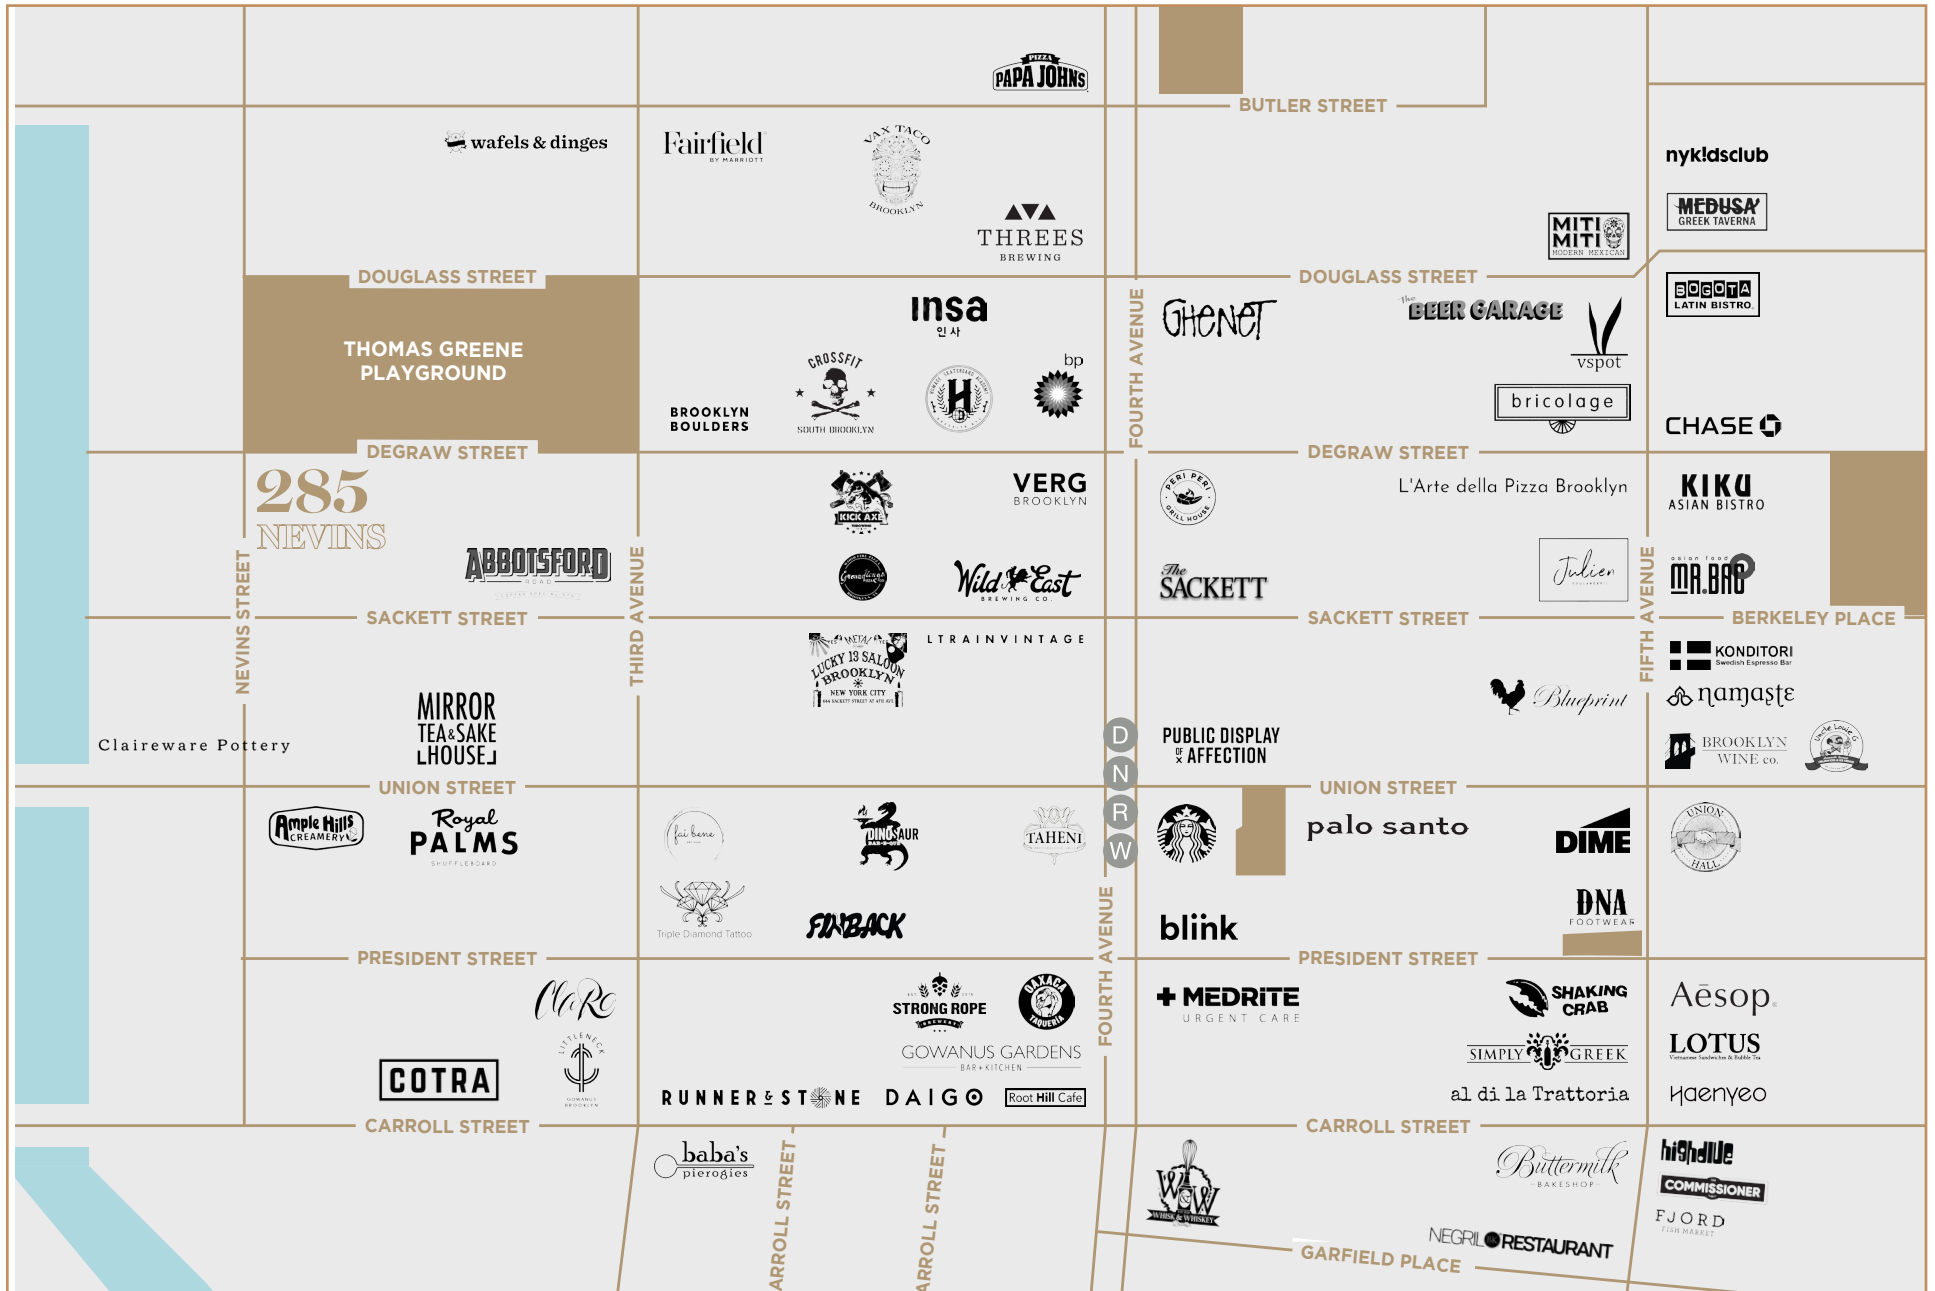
PIZZA PAPA JOHNS

BUTLER STREET

wafels & dinges

Fairfield BY MARRIOTT

VAX TACO BROOKLYN

THREES BREWING

MITI MITI MODERN MEXICAN

nyk!dsclub

MEDUSA GREEK TAVERNA

DOUGLASS STREET

DOUGLASS STREET

THOMAS GREENE PLAYGROUND

insa 인사

CROSSFIT SOUTH BROOKLYN

BROOKLYN BOULDERS

bp

FOURTH AVENUE

GHENET

The BEER GARAGE

vspot

bricolage

BOGOTA LATIN BISTRO

CHASE

DEGRAW STREET

DEGRAW STREET

285 NEVINS

ABBOTSFORD ROAD

KICK AXE

VERG BROOKLYN

Wild East BREWING CO.

PERI PERI GRILL HOUSE

L'Arte della Pizza Brooklyn

The SACKETT

Julien

KIKU ASIAN BISTRO

asian food MR.BAO

NEVINS STREET

SACKETT STREET

THIRD AVENUE

SACKETT STREET

BERKELEY PLACE

FIFTH AVENUE

LUCKY 13 SALOON BROOKLYN NEW YORK CITY

LTRAINVINTAGE

Blueprint

KONDITORI Swedish Espresso Bar

namaste

MIRROR TEA & SAKE HOUSE

Claireware Pottery

D N R W

PUBLIC DISPLAY OF AFFECTION

BROOKLYN WINE co.

UNION STREET

UNION STREET

Ample Hills CREAMERY

Royal PALMS SHUFFLEBOARD

fai bene

DINOSAUR BAR-B-QUE

TAHENI

palo santo

DIME

UNION HALL

Triple Diamond Tattoo

FINBACK

FOURTH AVENUE

blink

DNA FOOTWEAR

PRESIDENT STREET

PRESIDENT STREET

MaRe

LITTLENECK GOWANUS BROOKLYN

STRONG ROPE BREWERY

OAXACA TAQUERIA

GOWANUS GARDENS BAR + KITCHEN

MEDRITE URGENT CARE

SHAKING CRAB

SIMPLY GREEK

Aēsop.

LOTUS Vietnamese Sandwiches & Bubble Tea

COTRA

RUNNER & STONE

DAIGO

Root Hill Cafe

al di la Trattoria

Haenyeo

CARROLL STREET

CARROLL STREET

baba's pierogies

CARROLL STREET

CARROLL STREET

WHISK & WHISKEY

Buttermilk BAKESHOP

highdive

COMMISSIONER

FJORD FISH MARKET

NEGRIL RESTAURANT

GARFIELD PLACE